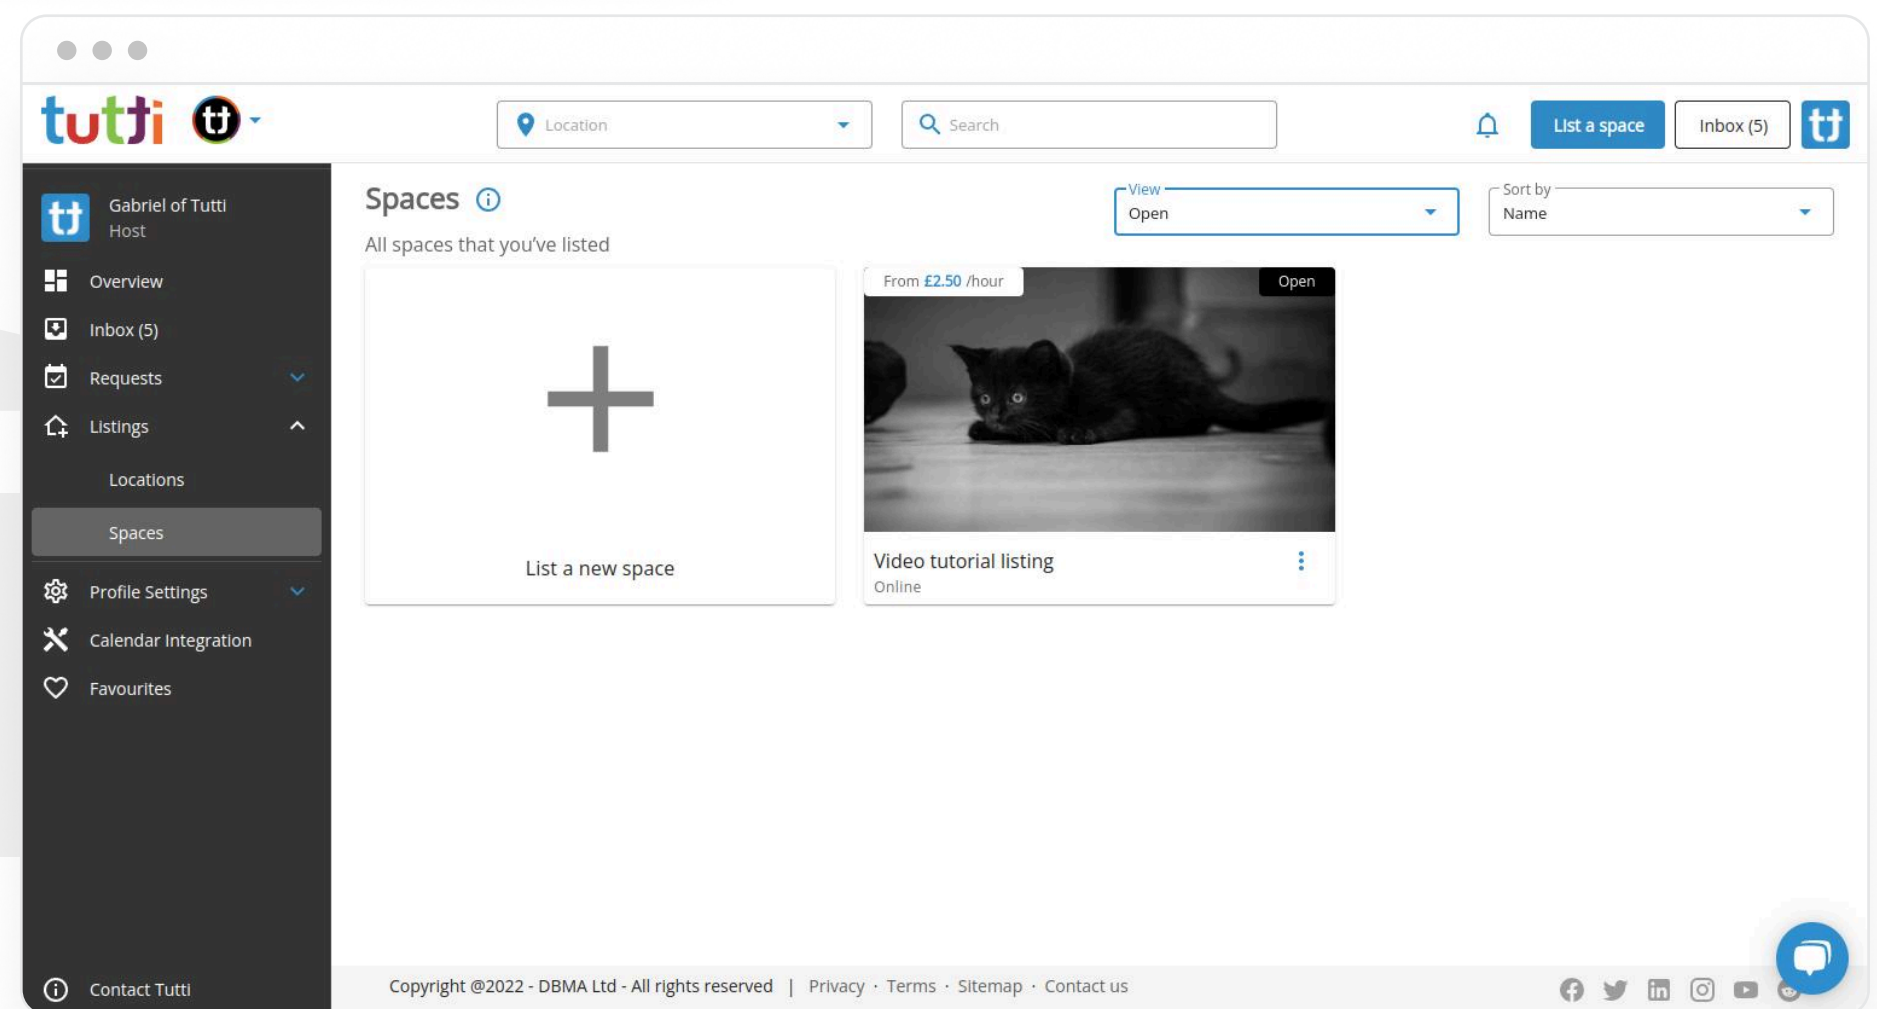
tutti

Location

Search

List a space

Inbox (5)

Gabriel of Tutti
Host

Overview

Inbox (5)

Requests

Listings

Locations

Spaces

Profile Settings

Calendar Integration

Favourites

Contact Tutti

Spaces

All spaces that you've listed

View
Open

Sort by
Name

List a new space

From £2.50 /hour

Open

Video tutorial listing
Online

Copyright @2022 - DBMA Ltd - All rights reserved | Privacy · Terms · Sitemap · Contact us